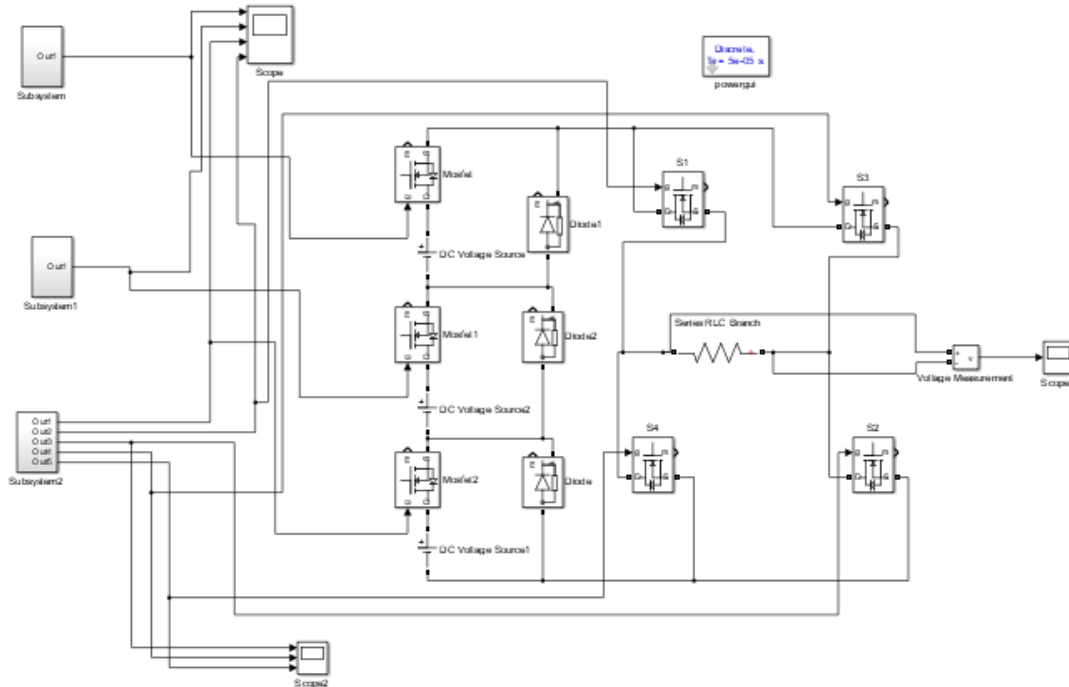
Out1
Subsystem
Scope
Discrete,
Ts = 5e-05 s.
powergui
Mosfet
Diode1
DC Voltage Source
S1
S3
Out1
Subsystem1
Mosfet1
Diode2
Series RLC Branch
Voltage Measurement
Scope
DC Voltage Source2
Out1
Out2
Out3
Out4
Out5
Subsystem2
Mosfet2
Diode
S4
S2
DC Voltage Source1
Scope2